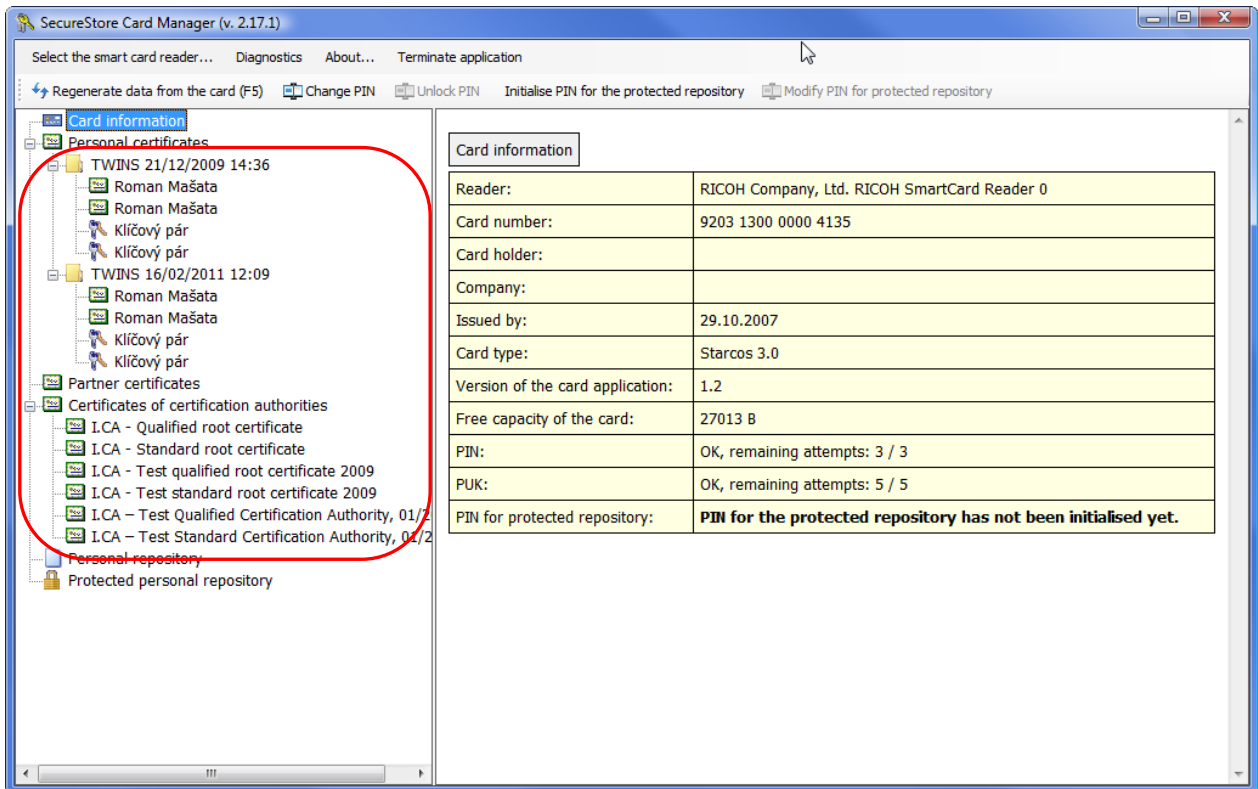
SecureStore Card Manager (v. 2.17.1)

Select the smart card reader... Diagnostics About... Terminate application

Regenerate data from the card (F5) Change PIN Unlock PIN Initialise PIN for the protected repository Modify PIN for protected repository

Card information
Personal certificates
TWINS 21/12/2009 14:36
Roman Mašata
Roman Mašata
Klíčový pár
Klíčový pár
TWINS 16/02/2011 12:09
Roman Mašata
Roman Mašata
Klíčový pár
Klíčový pár
Partner certificates
Certificates of certification authorities
I.CA - Qualified root certificate
I.CA - Standard root certificate
I.CA - Test qualified root certificate 2009
I.CA - Test standard root certificate 2009
I.CA – Test Qualified Certification Authority, 01/2
I.CA – Test Standard Certification Authority, 01/2
Personal repository
Protected personal repository

Card information

| Reader: | RICOH Company, Ltd. RICOH SmartCard Reader 0 |
|---|---|
| Card number: | 9203 1300 0000 4135 |
| Card holder: | |
| Company: | |
| Issued by: | 29.10.2007 |
| Card type: | Starcos 3.0 |
| Version of the card application: | 1.2 |
| Free capacity of the card: | 27013 B |
| PIN: | OK, remaining attempts: 3 / 3 |
| PUK: | OK, remaining attempts: 5 / 5 |
| PIN for protected repository: | **PIN for the protected repository has not been initialised yet.** |